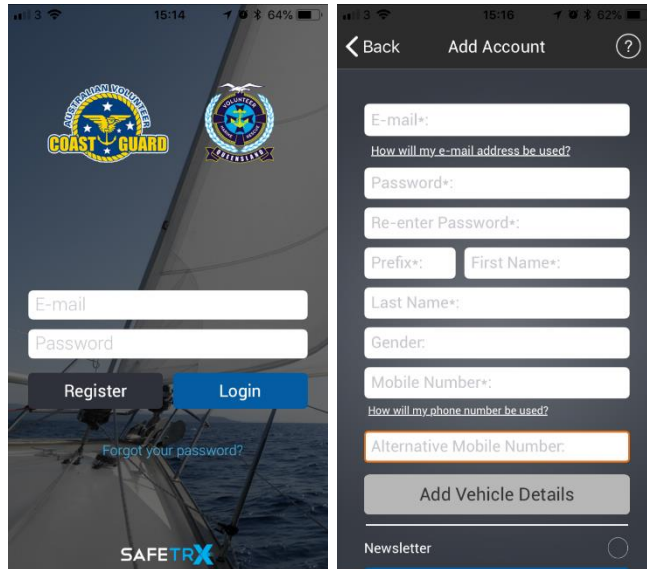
3 15:14 64%

AUSTRALIAN VOLUNTEER COAST GUARD

VOLUNTEER MARINE RESCUE QUEENSLAND

E-mail

Password

Register

Login

Forgot your password?

SAFETRX

3 15:16 62%

Back

Add Account

?

E-mail*:

How will my e-mail address be used?

Password*:

Re-enter Password*:

Prefix*:

First Name*:

Last Name*:

Gender:

Mobile Number*:

How will my phone number be used?

Alternative Mobile Number:

Add Vehicle Details

Newsletter